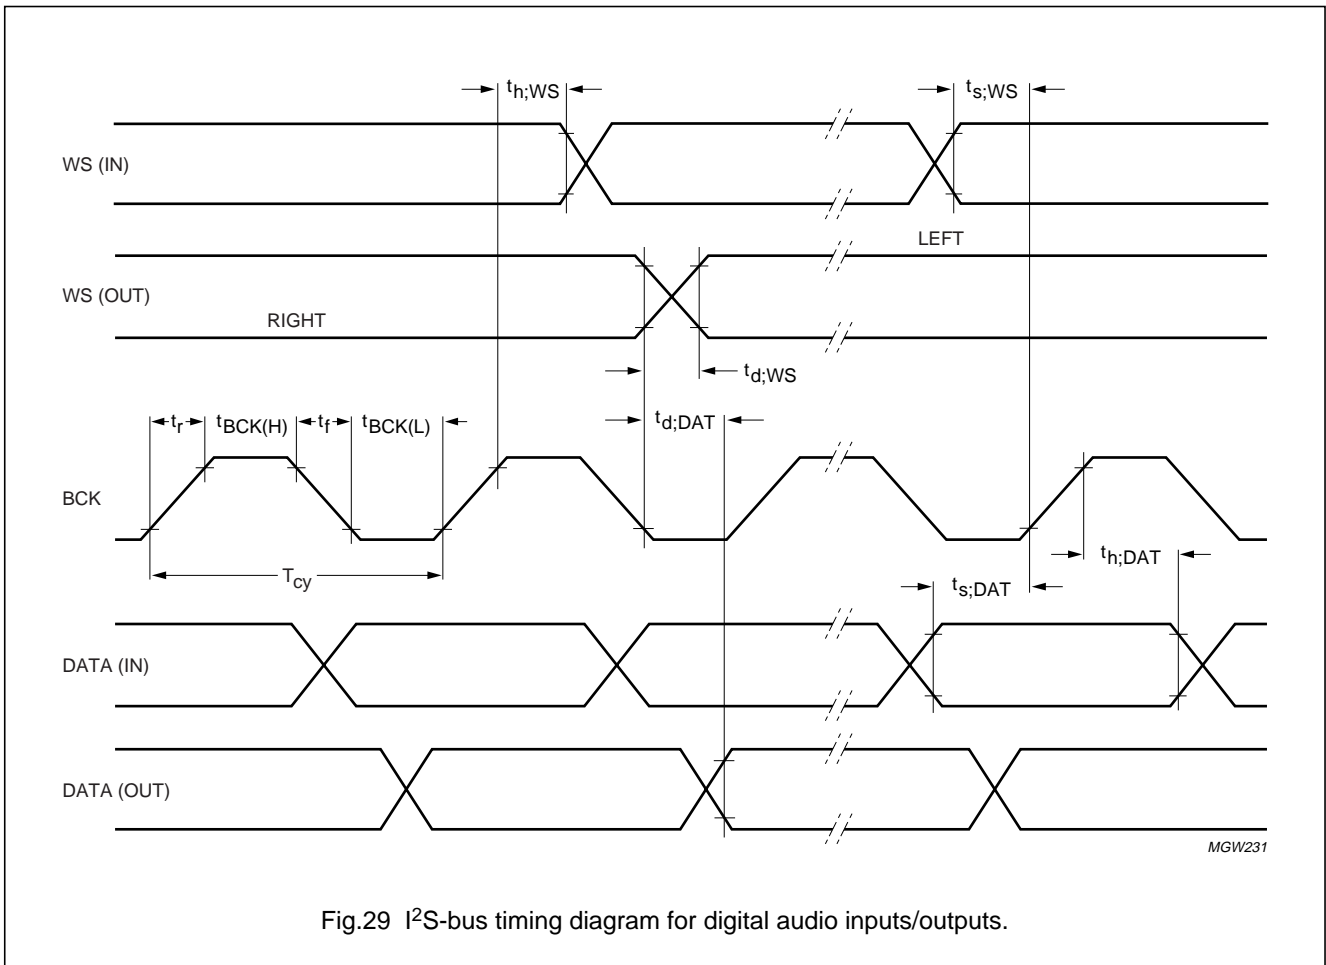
$t_{h;WS}$

$t_{s;WS}$

WS (IN)

LEFT

WS (OUT)

RIGHT

$t_{d;WS}$

$t_r$ $t_{BCK(H)}$ $t_f$ $t_{BCK(L)}$

$t_{d;DAT}$

BCK

$T_{cy}$

$t_{h;DAT}$

$t_{s;DAT}$

DATA (IN)

DATA (OUT)

MGW231

Fig.29 I$^2$S-bus timing diagram for digital audio inputs/outputs.